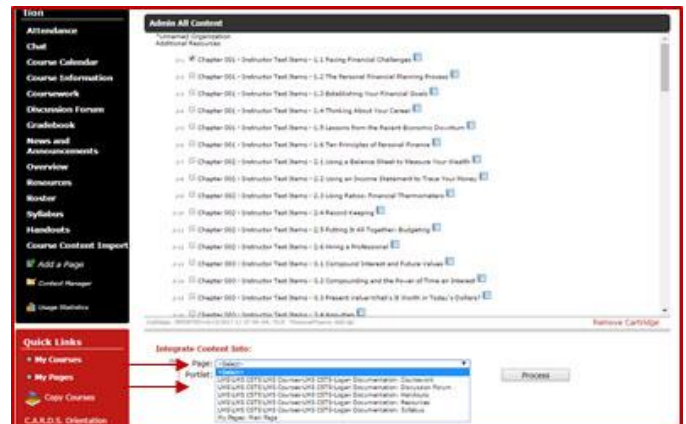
tion

Attendance
Chat
Course Calendar
Course Information
Coursework
Discussion Forum
Gradebook
News and Announcements
Overview
Resources
Roster
Syllabus
Handouts
Course Content Import
Add a Page
Content Manager
Usage Statistics

Quick Links
My Courses
My Pages
Copy Courses
C.A.R.D.S. Orientation

Admin All Content

Unnamed Organization
Additional Resources
Chapter 001 - Instructor Test Items - 1.1 Facing Financial Challenges
Chapter 001 - Instructor Test Items - 1.2 The Personal Financial Planning Process
Chapter 001 - Instructor Test Items - 1.3 Establishing Your Financial Goals
Chapter 001 - Instructor Test Items - 1.4 Thinking About Your Career
Chapter 001 - Instructor Test Items - 1.5 Lessons from the Recent Economic Downturn
Chapter 001 - Instructor Test Items - 1.6 Ten Principles of Personal Finance
Chapter 002 - Instructor Test Items - 2.1 Using a Balance Sheet to Measure Your Wealth
Chapter 002 - Instructor Test Items - 2.2 Using an Income Statement to Trace Your Money
Chapter 002 - Instructor Test Items - 2.3 Using Ratios: Financial Thermometers
Chapter 002 - Instructor Test Items - 2.4 Record Keeping
Chapter 002 - Instructor Test Items - 2.5 Putting It All Together: Budgeting
Chapter 002 - Instructor Test Items - 2.6 Hiring a Professional
Chapter 003 - Instructor Test Items - 3.1 Compound Interest and Future Values
Chapter 003 - Instructor Test Items - 3.2 Compounding and the Power of Time on Interest
Chapter 003 - Instructor Test Items - 3.3 Present Value-What's It Worth in Today's Dollars?
Chapter 003 - Instructor Test Items - 3.4 Annuities
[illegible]
Remove Cartridge

Integrate Content Into:
Page: <Select>
Portlet: <Select>
LMS:LMS CSTS:LMS Courses-LMS CSTS-Logan Documentation: Coursework
LMS:LMS CSTS:LMS Courses-LMS CSTS-Logan Documentation: Discussion Forum
LMS:LMS CSTS:LMS Courses-LMS CSTS-Logan Documentation: Handouts
LMS:LMS CSTS:LMS Courses-LMS CSTS-Logan Documentation: Resources
LMS:LMS CSTS:LMS Courses-LMS CSTS-Logan Documentation: Syllabus
My Pages: Main Page
Process